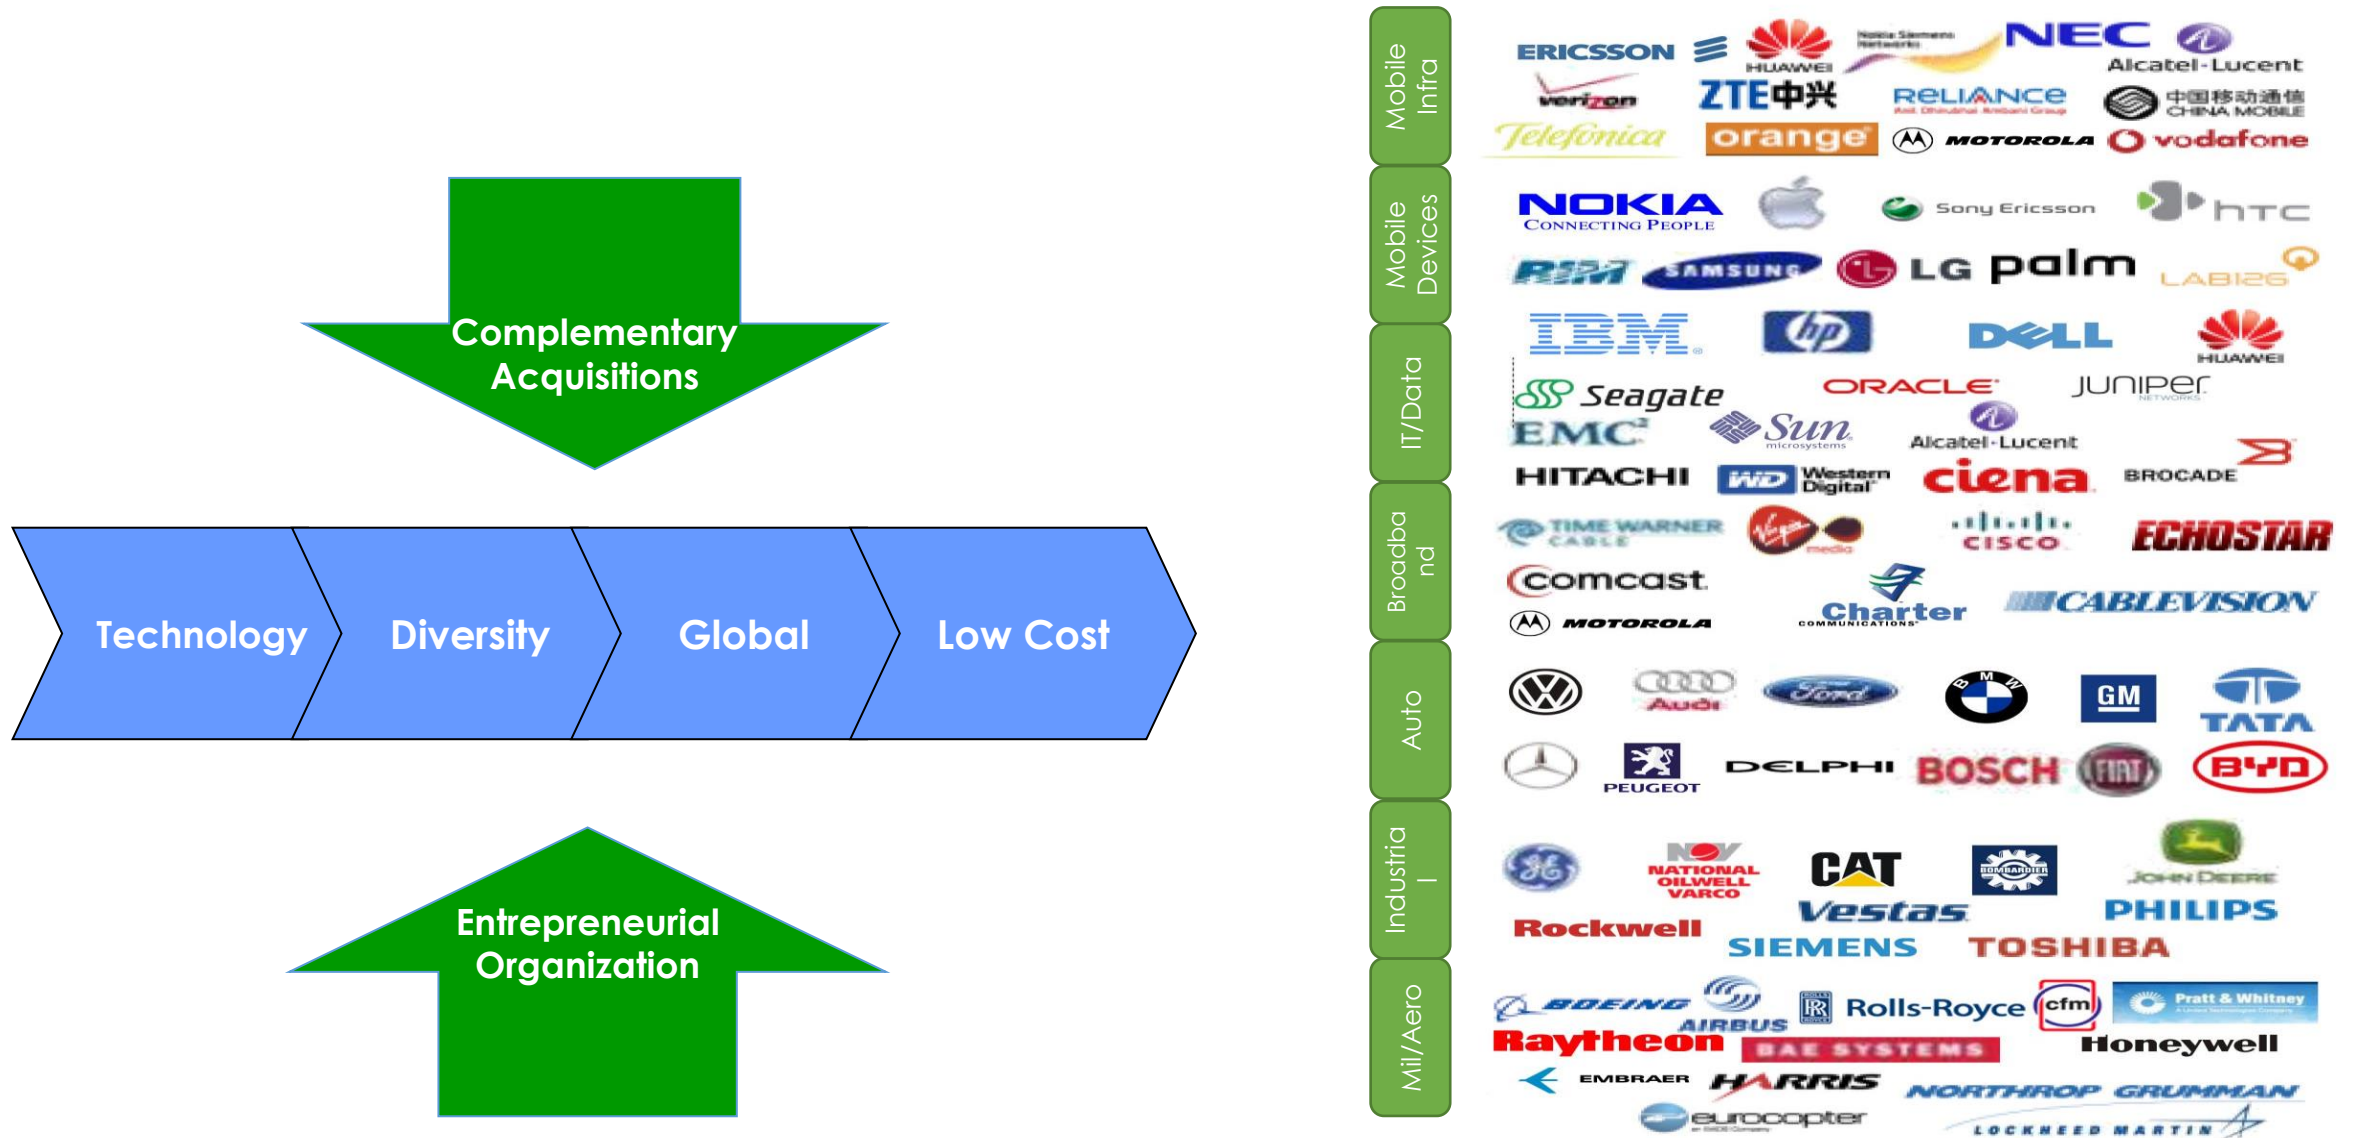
Complementary Acquisitions

Technology

Diversity

Global

Low Cost

Entrepreneurial Organization

Mobile Infra

ERICSSON HUAWEI Nokia Siemens Networks NEC Alcatel-Lucent
verizon ZTE中兴 RELIANCE 中国移动通信 CHINA MOBILE
Telefónica orange MOTOROLA vodafone

Mobile Devices

NOKIA CONNECTING PEOPLE Sony Ericsson HTC
RIM SAMSUNG LG palm LAB126

IT/Data

IBM hp DELL HUAWEI
Seagate ORACLE JUNIPER NETWORKS
EMC² Sun microsystems Alcatel-Lucent
HITACHI WD Western Digital ciena BROCADE

Broadband

TIME WARNER CABLE Virgin media CISCO ECHOSTAR
comcast Charter COMMUNICATIONS CABLEVISION
MOTOROLA

Auto

Audi Ford BMW GM TATA
PEUGEOT DELPHI BOSCH FIAT BYD

Industrial

GE NOV NATIONAL OILWELL VARCO CAT BOMBARDIER JOHN DEERE
Rockwell Vestas PHILIPS
SIEMENS TOSHIBA

Mil/Aero

BOEING AIRBUS Rolls-Royce cfm Pratt & Whitney
Raytheon BAE SYSTEMS Honeywell
EMBRAER HARRIS NORTHROP GRUMMAN
eurocopter LOCKHEED MARTIN